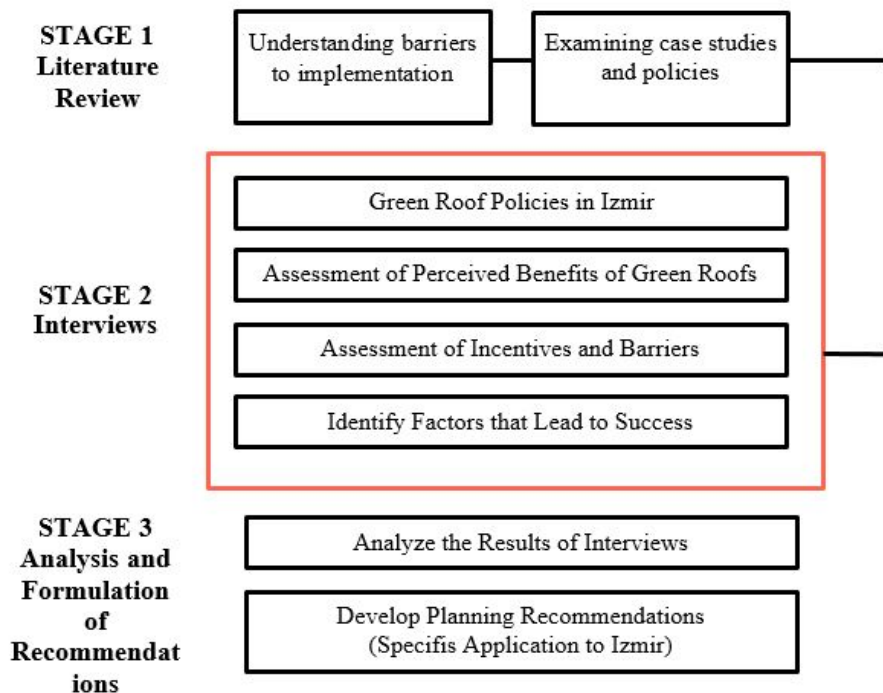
STAGE 1
Literature Review

Understanding barriers to implementation

Examining case studies and policies

STAGE 2
Interviews

Green Roof Policies in Izmir

Assessment of Perceived Benefits of Green Roofs

Assessment of Incentives and Barriers

Identify Factors that Lead to Success

STAGE 3
Analysis and Formulation of Recommendat ions

Analyze the Results of Interviews

Develop Planning Recommendations (Specifis Application to Izmir)